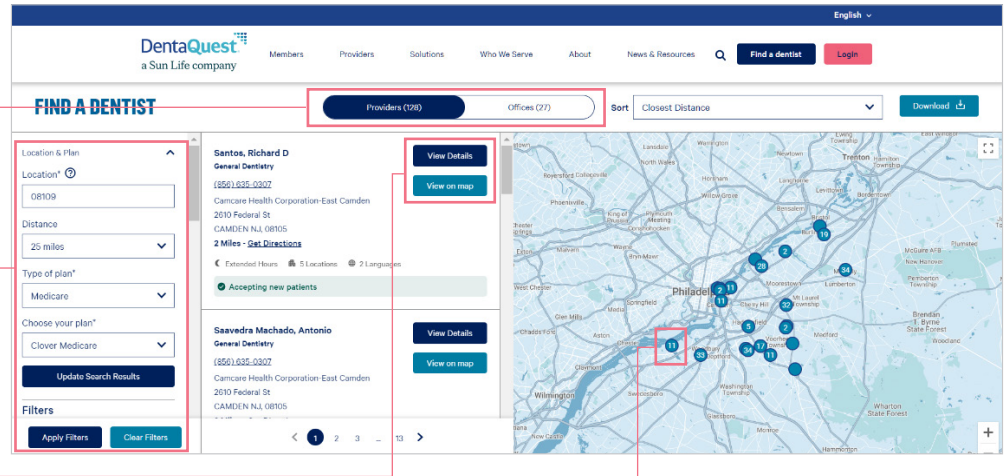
English

DentaQuest
a Sun Life company

Members Providers Solutions Who We Serve About News & Resources Find a dentist Login

FIND A DENTIST

Providers (128) Offices (27)

Sort Closest Distance

Download

Location & Plan

Location* ⓘ

08109

Distance

25 miles

Type of plan*

Medicare

Choose your plan*

Clover Medicare

Update Search Results

Filters

Apply Filters Clear Filters

Santos, Richard D
General Dentistry
(856) 635-0307
Camcare Health Corporation-East Camden
2610 Federal St
CAMDEN NJ, 08105
2 Miles - Get Directions

Extended Hours 5 Locations 2 Languages

Accepting new patients

View Details
View on map

Saavedra Machado, Antonio
General Dentistry
(856) 635-0307
Camcare Health Corporation-East Camden
2610 Federal St
CAMDEN NJ, 08105

View Details
View on map

1 2 3 ... 13

Trenton
Philadelphia
Wilmington
Springfield
King of Prussia
Phoenixville
West Chester
Glen Mills
Lumberton
Medford
Moorestown
Cherry Hill
Mt Laurel
Pemberton
Brendan T. Byrne State Forest
Wharton State Forest
McGuire AFB
Bordentown
Willow Grove
Levittown
Lansdale
Doylestown
Newtown
Sewell
Woodbury

19 2 28 34 2 11 11 5 2 34 17 11 11 33 32

+
−